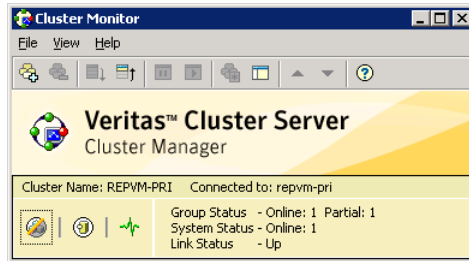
Cluster Monitor

File View Help

Veritas™ Cluster Server
Cluster Manager

Cluster Name: REPVM-PRI Connected to: repvm-pri

Group Status - Online: 1 Partial: 1
System Status - Online: 1
Link Status - Up